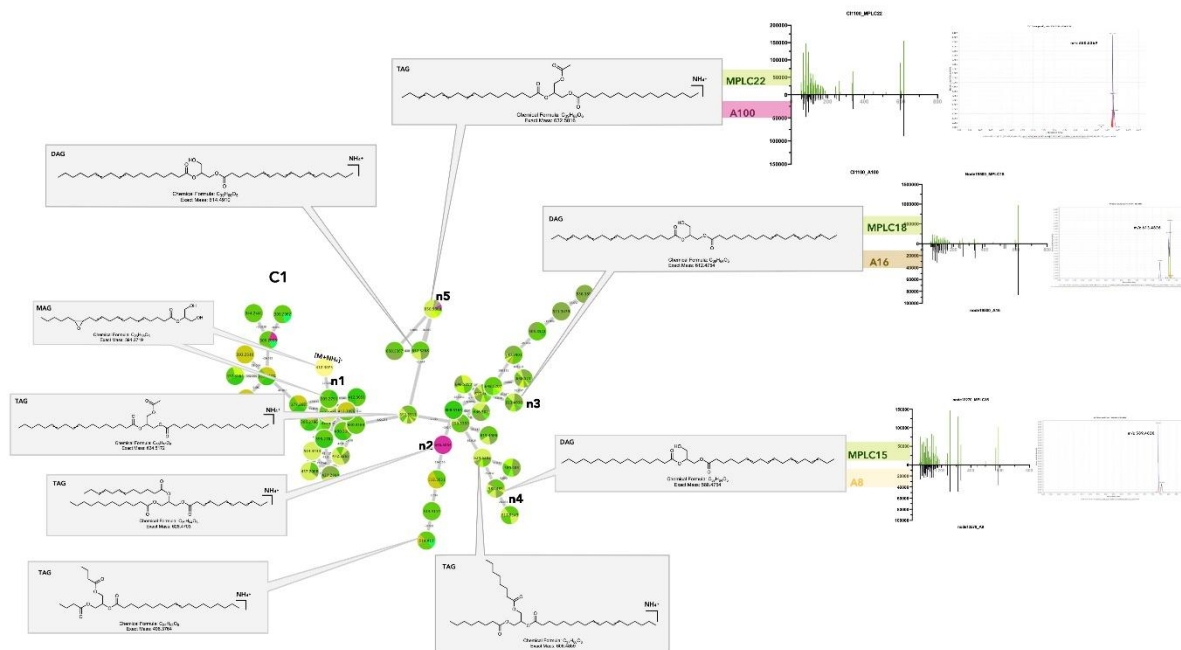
TAG

$NH_4^+$

Chemical Formula: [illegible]
Exact Mass: 672.5618

MPLC22

A100

200000
150000
100000
50000
0
50000
100000
150000

DAG

$NH_4^+$

Chemical Formula: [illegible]
Exact Mass: 614.4910

DAG

Chemical Formula: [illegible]
Exact Mass: 642.4764

MPLC18

A16

1500000
1000000
500000
0
20000
40000
60000
80000
100000

C1

MAG

Chemical Formula: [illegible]
Exact Mass: 360.2719

$[M+NH_4]^+$

n5

n1

n3

TAG

$NH_4^+$

Chemical Formula: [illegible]
Exact Mass: 824.5172

n2

DAG

Chemical Formula: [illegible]
Exact Mass: 588.4754

MPLC15

A8

150000
100000
50000
0
20000
40000
60000
80000
100000

TAG

$NH_4^+$

Chemical Formula: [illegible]
Exact Mass: 826.4155

n4

TAG

$NH_4^+$

Chemical Formula: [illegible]
Exact Mass: 498.3764

TAG

$NH_4^+$

Chemical Formula: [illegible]
Exact Mass: 608.4880